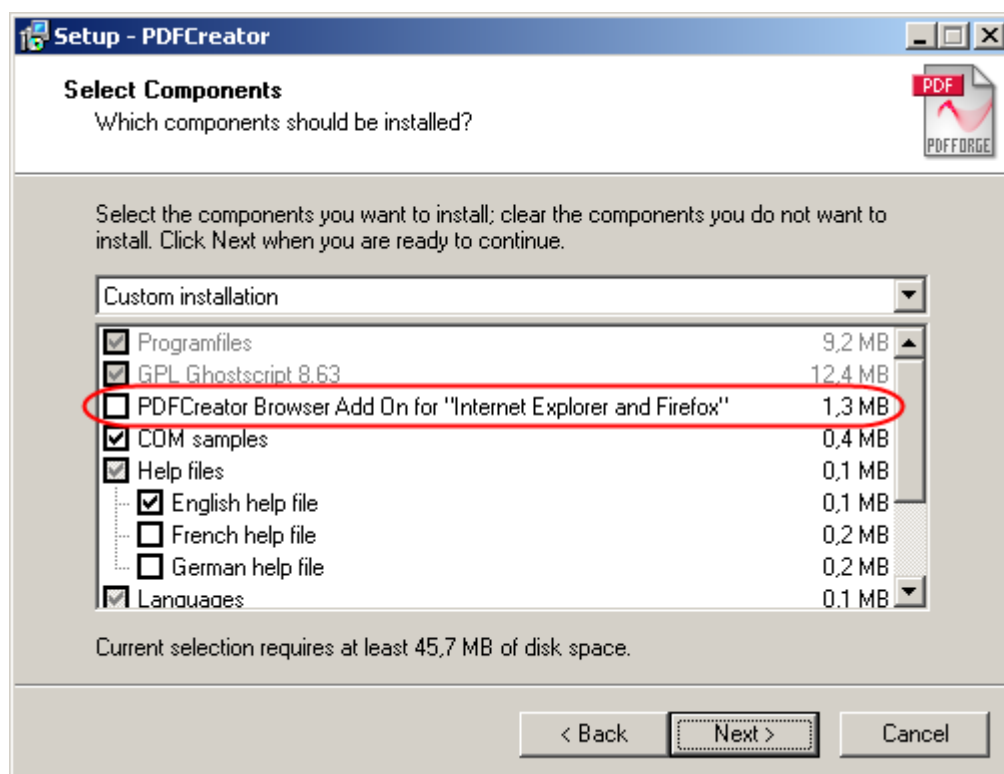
Setup - PDFCreator

Select Components
Which components should be installed?

PDF
PDFFORGE

Select the components you want to install; clear the components you do not want to install. Click Next when you are ready to continue.

Custom installation

| | |
|---|---|
| Programfiles | 9,2 MB |
| GPL Ghostscript 8.63 | 12,4 MB |
| PDFCreator Browser Add On for "Internet Explorer and Firefox" | 1,3 MB |
| COM samples | 0,4 MB |
| Help files | 0,1 MB |
| English help file | 0,1 MB |
| French help file | 0,2 MB |
| German help file | 0,2 MB |
| Languages | 0,1 MB |

Current selection requires at least 45,7 MB of disk space.

< Back   Next >   Cancel